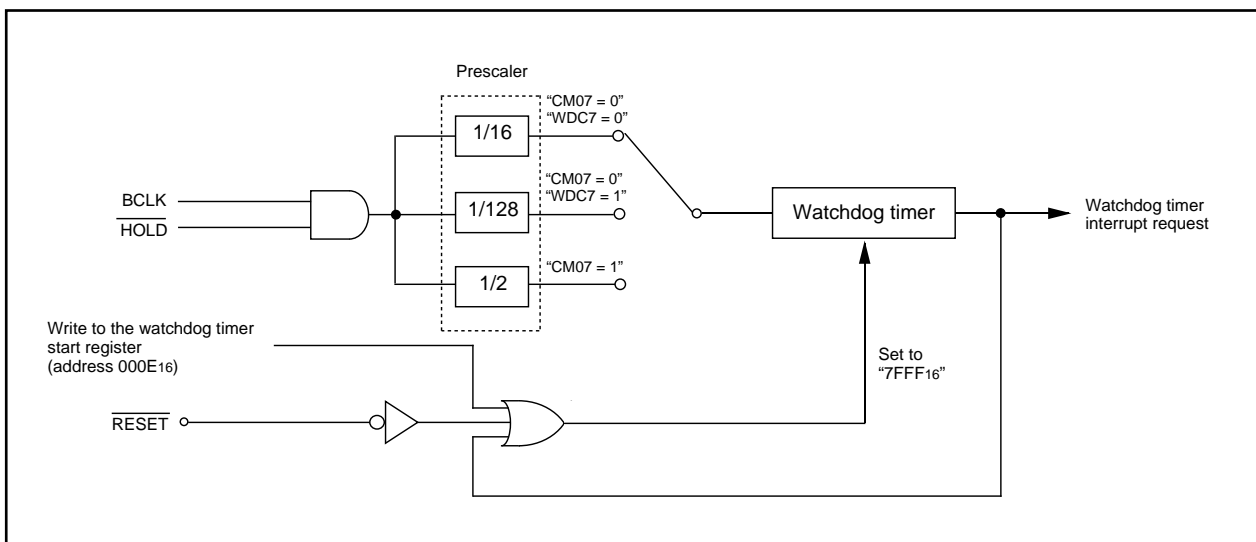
Prescaler

"CM07 = 0"
"WDC7 = 0"

1/16

"CM07 = 0"
"WDC7 = 1"

BCLK

$\overline{\text{HOLD}}$

1/128

Watchdog timer

Watchdog timer interrupt request

"CM07 = 1"

1/2

Write to the watchdog timer start register (address $000E_{16}$)

Set to "$7FFF_{16}$"

$\overline{\text{RESET}}$